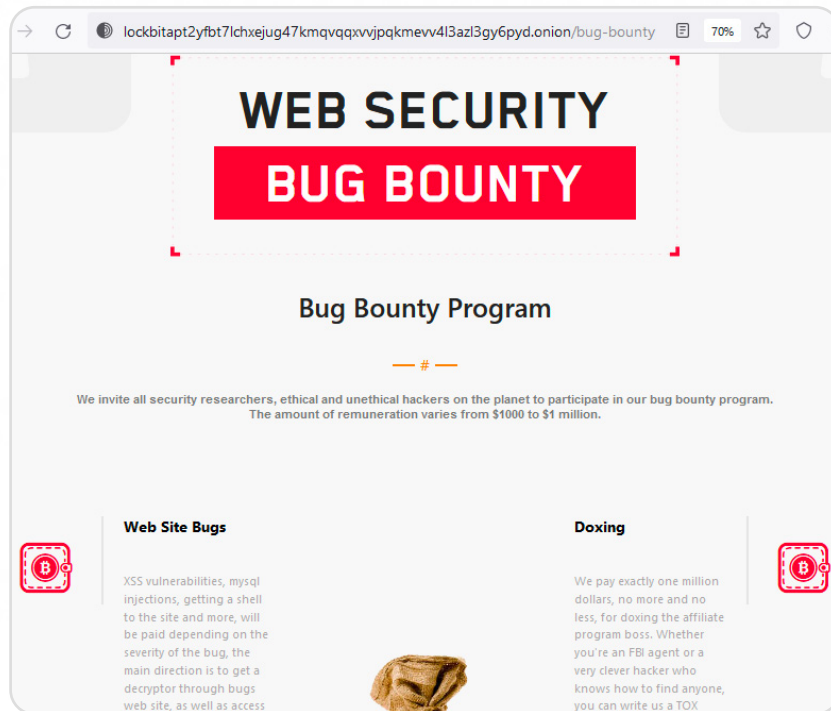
lockbitapt2yfbt7lchxejug47kmqvqqxvvjpqkmevv4l3azl3gy6pyd.onion/bug-bounty

70%

WEB SECURITY

BUG BOUNTY

Bug Bounty Program

#

We invite all security researchers, ethical and unethical hackers on the planet to participate in our bug bounty program. The amount of remuneration varies from $1000 to $1 million.

Web Site Bugs

XSS vulnerabilities, mysql injections, getting a shell to the site and more, will be paid depending on the severity of the bug, the main direction is to get a decryptor through bugs web site, as well as access

Doxing

We pay exactly one million dollars, no more and no less, for doxing the affiliate program boss. Whether you're an FBI agent or a very clever hacker who knows how to find anyone, you can write us a TOX